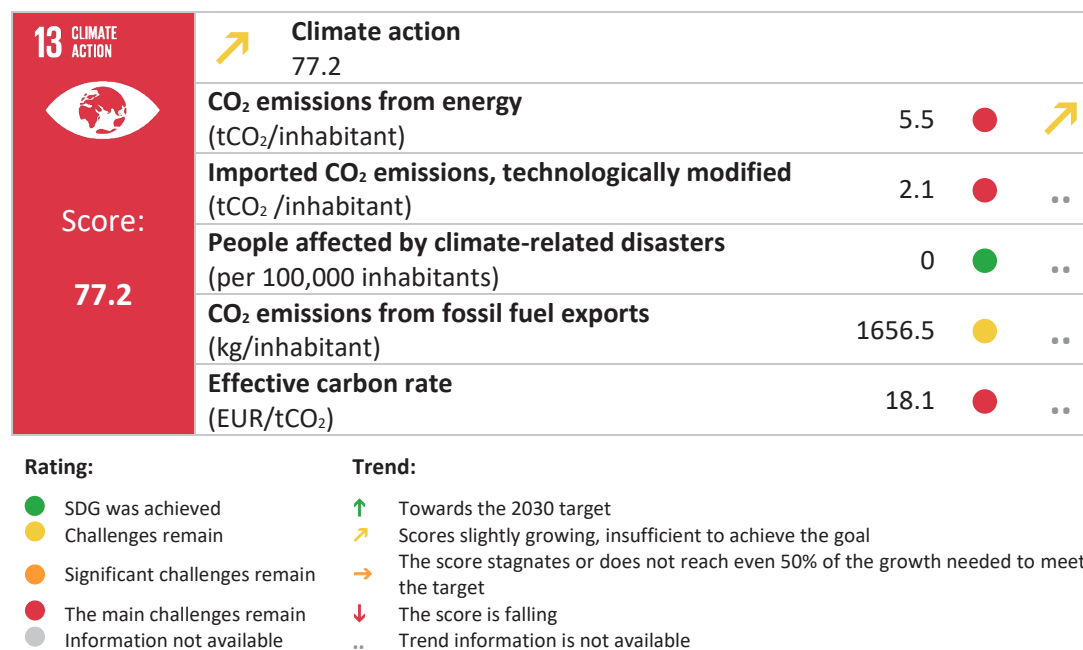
13 CLIMATE ACTION

Score:

77.2

Climate action
77.2

| | | |
|---|---|---|
| **$CO_2$ emissions from energy** ($tCO_2$/inhabitant) | 5.5 | |
| **Imported $CO_2$ emissions, technologically modified** ($tCO_2$ /inhabitant) | 2.1 | .. |
| **People affected by climate-related disasters** (per 100,000 inhabitants) | 0 | .. |
| **$CO_2$ emissions from fossil fuel exports** (kg/inhabitant) | 1656.5 | .. |
| **Effective carbon rate** (EUR/$tCO_2$) | 18.1 | .. |

Rating:

SDG was achieved
Challenges remain
Significant challenges remain
The main challenges remain
Information not available

Trend:

Towards the 2030 target
Scores slightly growing, insufficient to achieve the goal
The score stagnates or does not reach even 50% of the growth needed to meet the target
The score is falling
.. Trend information is not available